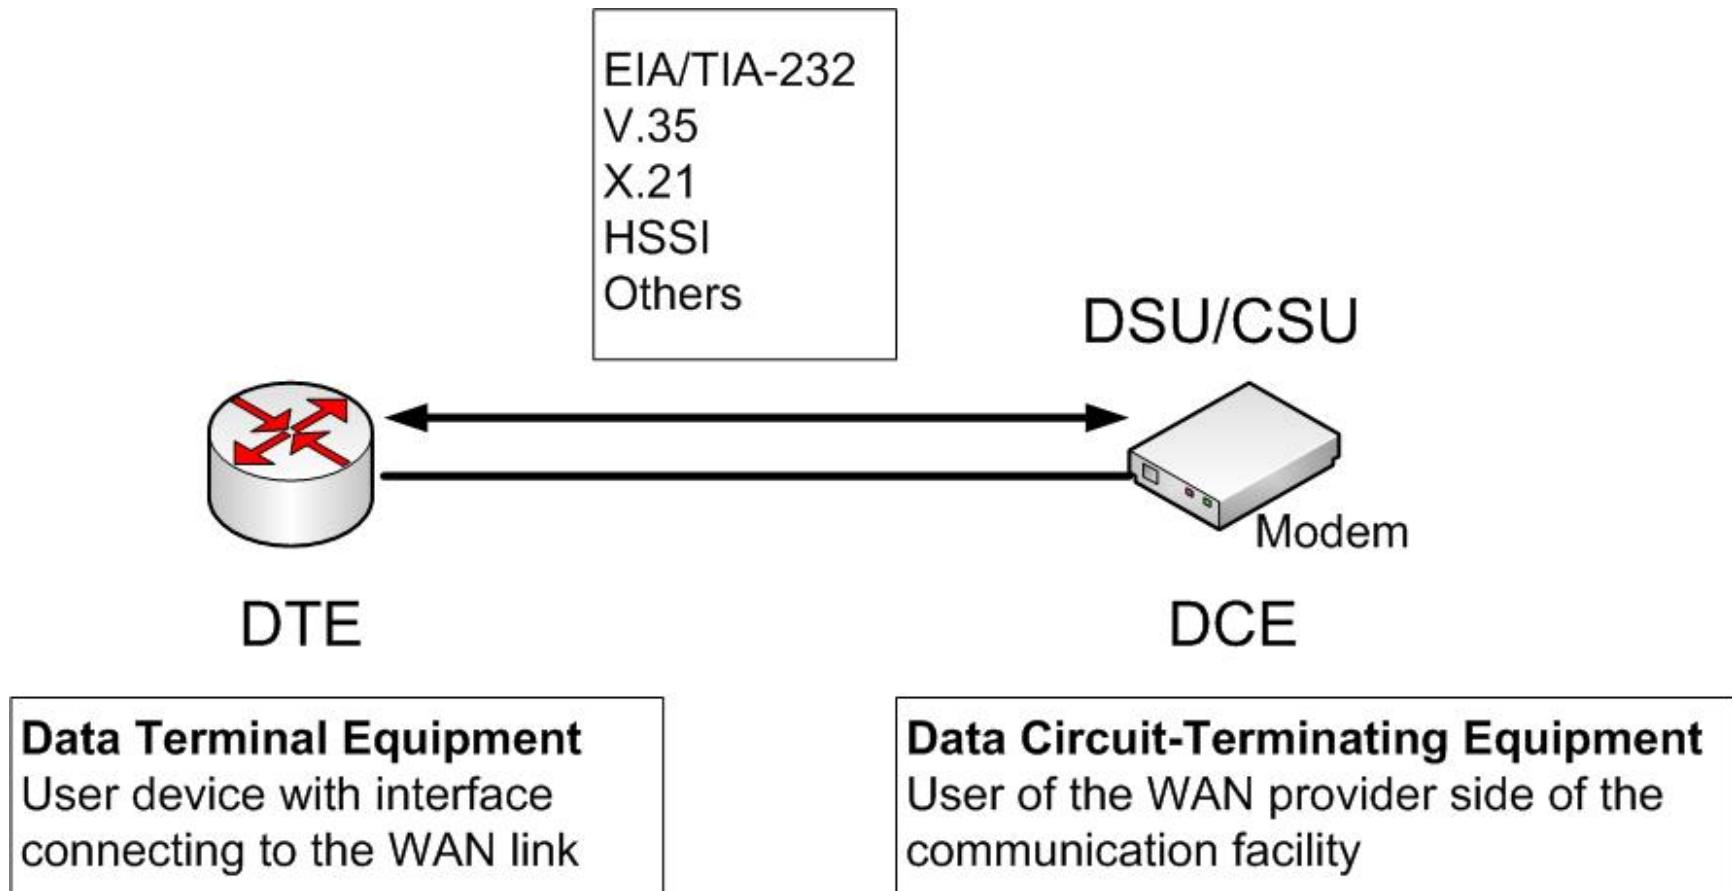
EIA/TIA-232
V.35
X.21
HSSI
Others

DSU/CSU

Modem

DTE

DCE

**Data Terminal Equipment**
User device with interface connecting to the WAN link

**Data Circuit-Terminating Equipment**
User of the WAN provider side of the communication facility